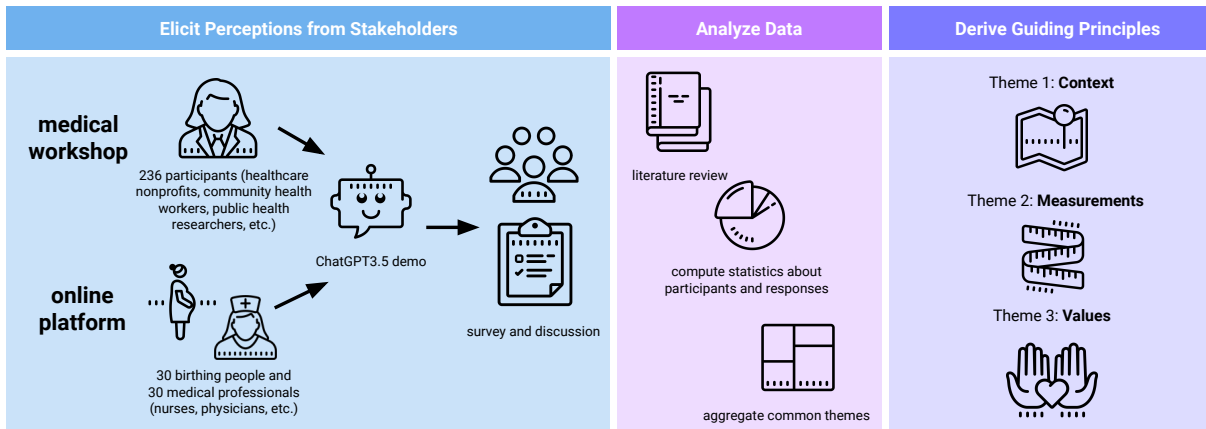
Elicit Perceptions from Stakeholders

medical workshop

236 participants (healthcare nonprofits, community health workers, public health researchers, etc.)

online platform

30 birthing people and 30 medical professionals (nurses, physicians, etc.)

ChatGPT3.5 demo

survey and discussion

Analyze Data

literature review

compute statistics about participants and responses

aggregate common themes

Derive Guiding Principles

Theme 1: **Context**

Theme 2: **Measurements**

Theme 3: **Values**